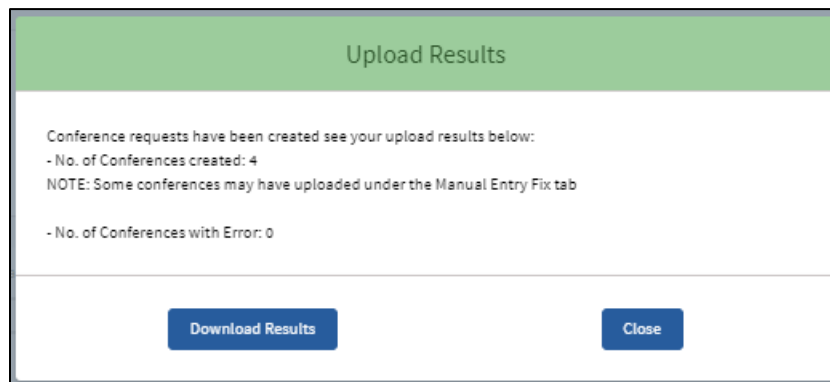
Upload Results

Conference requests have been created see your upload results below:
- No. of Conferences created: 4
NOTE: Some conferences may have uploaded under the Manual Entry Fix tab

- No. of Conferences with Error: 0

Download Results

Close